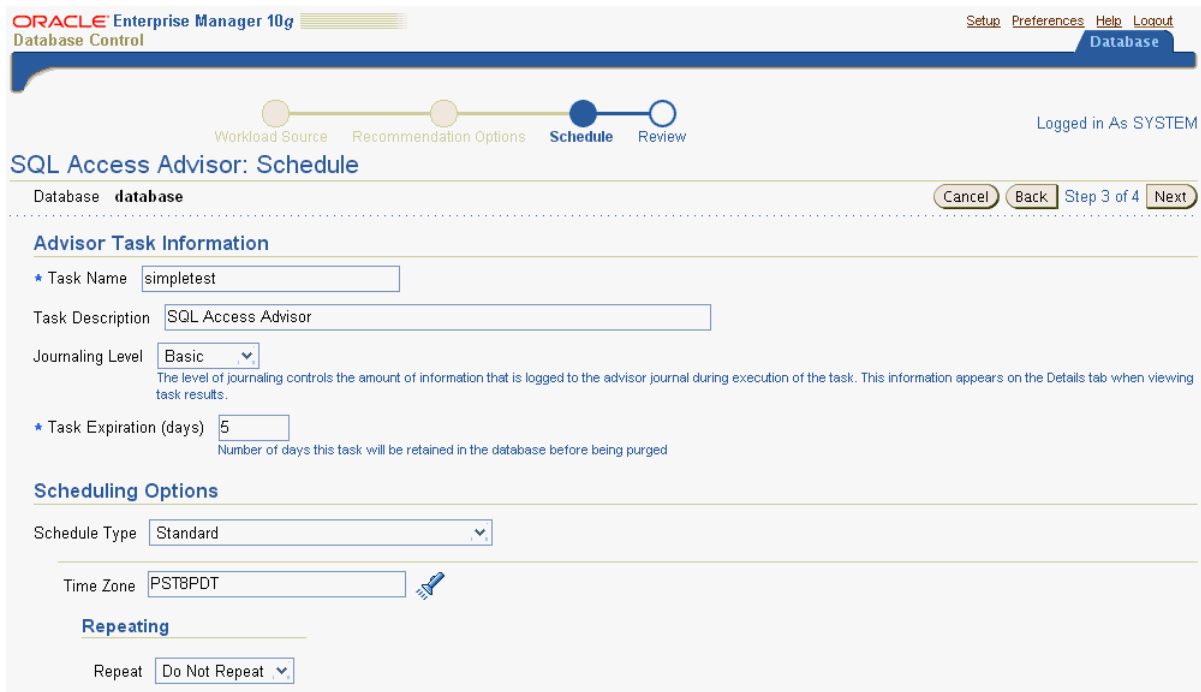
ORACLE Enterprise Manager 10g
Database Control

Setup Preferences Help Logout

Database

Workload Source Recommendation Options Schedule Review

Logged in As SYSTEM

SQL Access Advisor: Schedule

Database database

Cancel Back Step 3 of 4 Next

Advisor Task Information

* Task Name simpletest

Task Description SQL Access Advisor

Journaling Level Basic

The level of journaling controls the amount of information that is logged to the advisor journal during execution of the task. This information appears on the Details tab when viewing task results.

* Task Expiration (days) 5

Number of days this task will be retained in the database before being purged

Scheduling Options

Schedule Type Standard

Time Zone PST8PDT

Repeating

Repeat Do Not Repeat